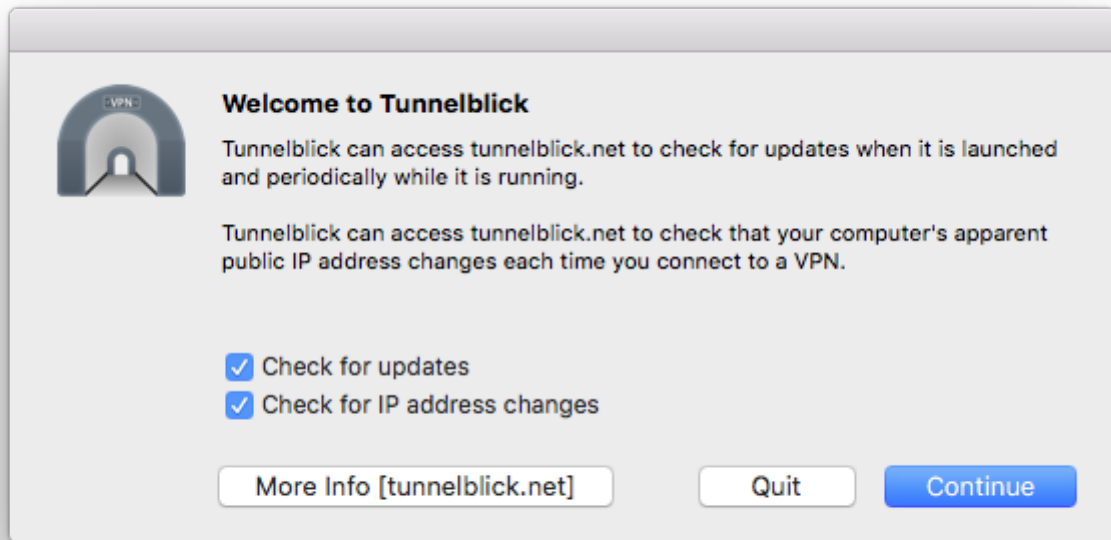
VPN

Welcome to Tunnelblick

Tunnelblick can access tunnelblick.net to check for updates when it is launched and periodically while it is running.

Tunnelblick can access tunnelblick.net to check that your computer's apparent public IP address changes each time you connect to a VPN.

Check for updates
Check for IP address changes

More Info [tunnelblick.net]
Quit
Continue